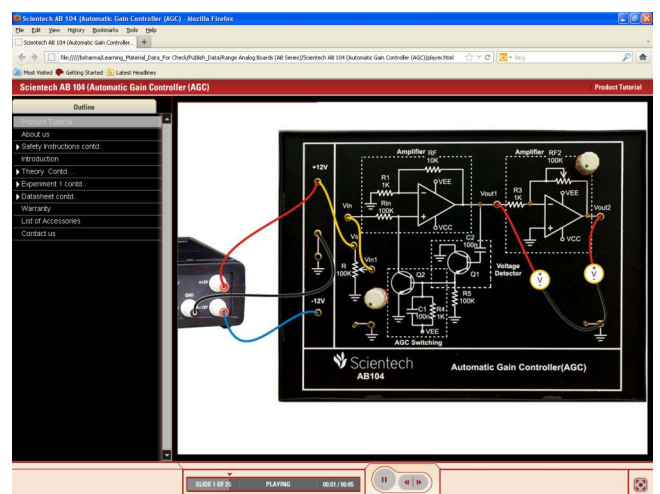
Scientech AB 104 (Automatic Gain Controller (AGC) - Mozilla Firefox

File Edit View History Bookmarks Tools Help

Scientech AB 104 (Automatic Gain Controller... +

file:///D:/bsharma/Learning_Material_Data_For Check/Publish_Data/Range Analog Boards (AB Series)/Scientech AB 104 (Automatic Gain Controller (AGC))/player.html

Bing

Most Visited Getting Started Latest Headlines

Scientech AB 104 (Automatic Gain Controller (AGC)

Product Tutorial

Outline

Product Tutorial
About us
Safety Instructions contd..
Introduction
Theory Contd...
Experiment 1 contd..
Datasheet contd..
Warranty
List of Accessories
Contact us

+12V
Amplifier RF 10K
R1 1K
VEE
Rin 100K
Vin
VCC
Vs
Vin1
R 100K
Q2
C2 100μ
Q1
Voltage Detector
R5 100K
C1 100μ
R4 1K
VEE
AGC Switching
-12V
Amplifier RF2 100K
Vout1
R3 1K
VEE
VCC
Vout2
V
V
Scientech
AB104
Automatic Gain Controller(AGC)

+12V
GND
-12V

SLIDE 1 OF 25
PLAYING
00:01 / 00:05